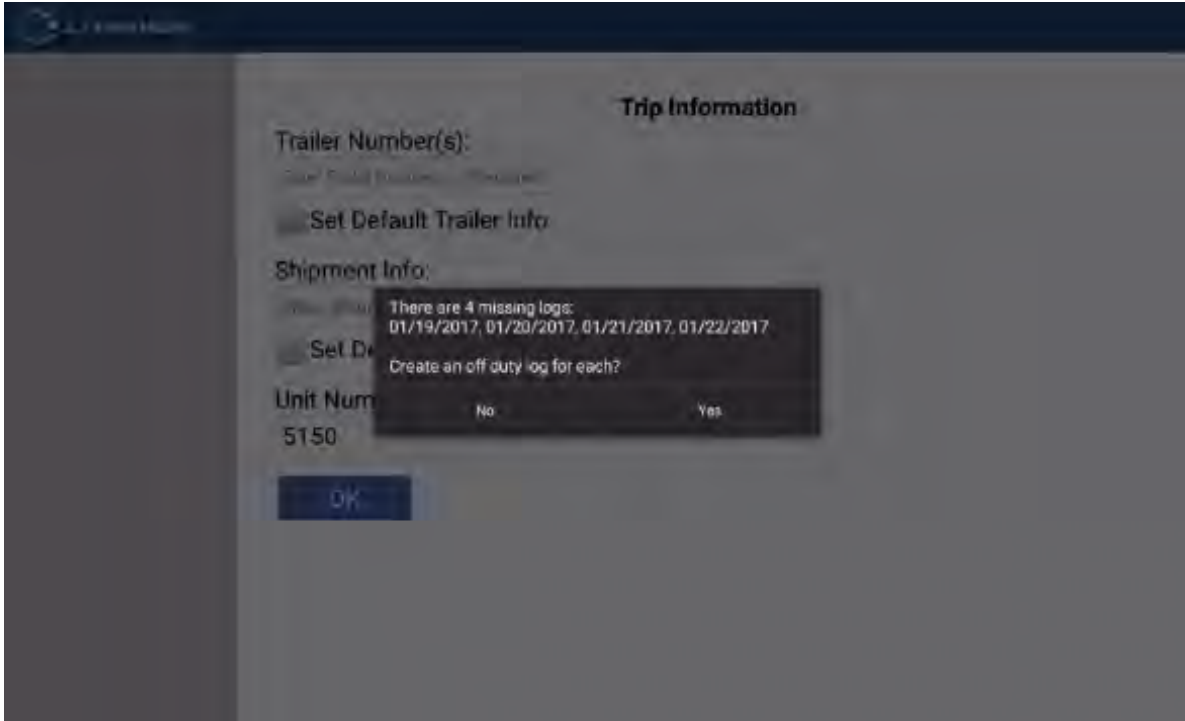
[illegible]

Trip Information

Trailer Number(s):

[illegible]

Set Default Trailer Info

Shipment Info:

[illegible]

Set De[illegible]

Unit Num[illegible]

5150

OK

There are 4 missing logs:
01/19/2017, 01/20/2017, 01/21/2017, 01/22/2017

Create an off duty log for each?

No

Yes